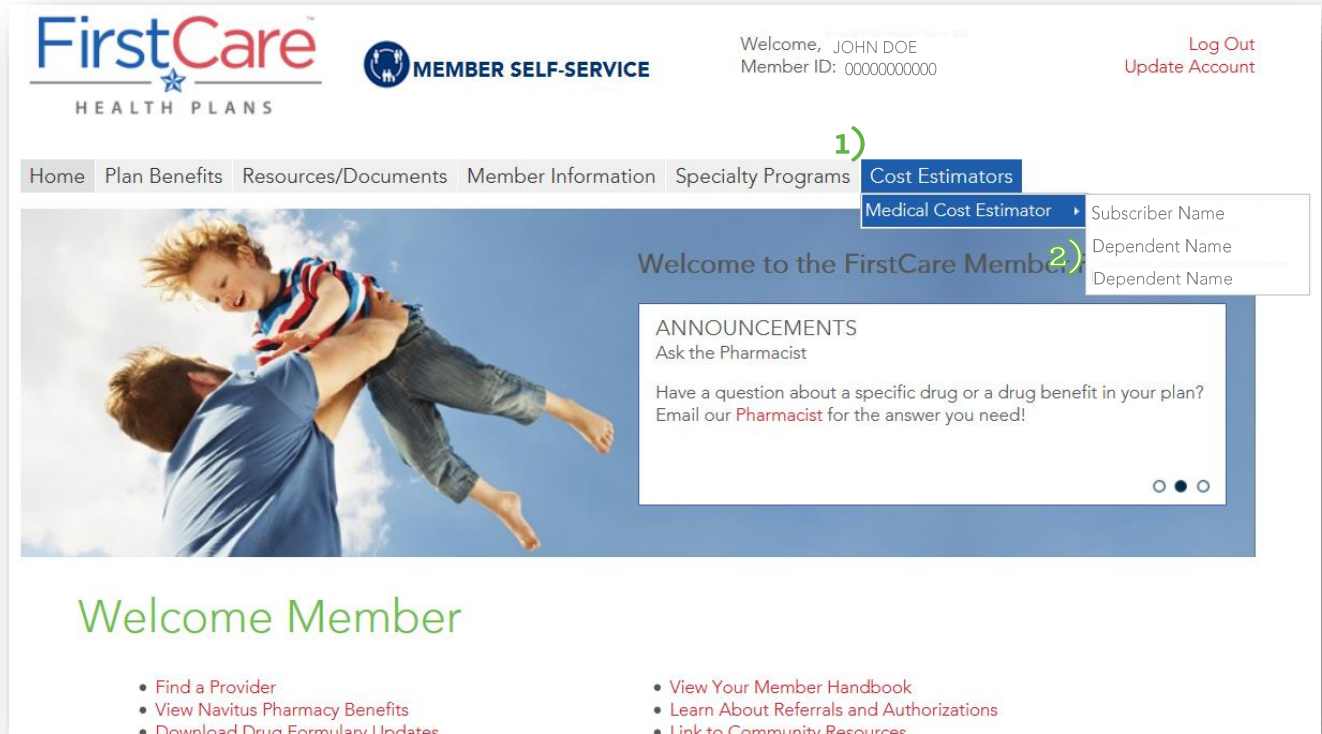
FirstCare™
HEALTH PLANS

MEMBER SELF-SERVICE

Welcome, JOHN DOE
Member ID: 00000000000

Log Out
Update Account

1)

Home | Plan Benefits | Resources/Documents | Member Information | Specialty Programs | Cost Estimators

Medical Cost Estimator
Subscriber Name
2)
Dependent Name
Dependent Name

Welcome to the FirstCare Member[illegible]

ANNOUNCEMENTS
Ask the Pharmacist

Have a question about a specific drug or a drug benefit in your plan? Email our Pharmacist for the answer you need!

Welcome Member

• Find a Provider
• View Navitus Pharmacy Benefits
• Download Drug Formulary Updates

• View Your Member Handbook
• Learn About Referrals and Authorizations
• Link to Community Resources